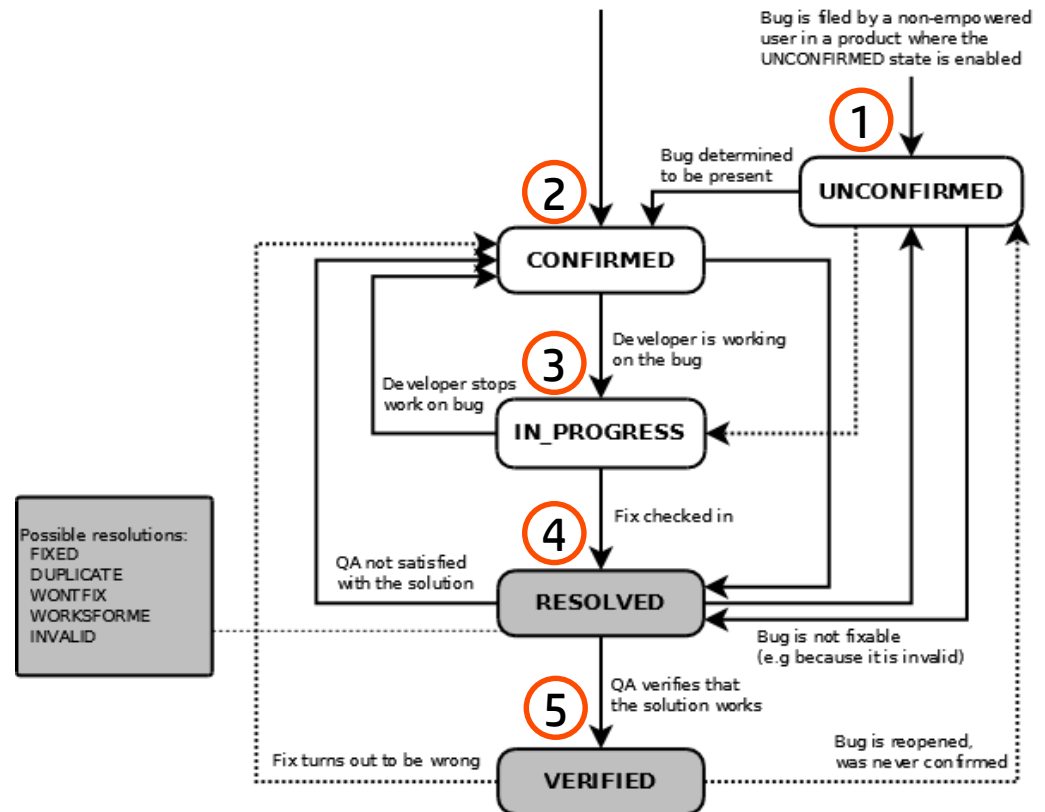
Bug is filed by a non-empowered user in a product where the UNCONFIRMED state is enabled

1

UNCONFIRMED

Bug determined to be present

2

CONFIRMED

Developer is working on the bug

3

Developer stops work on bug

IN_PROGRESS

Fix checked in

4

Possible resolutions:
FIXED
DUPLICATE
WONTFIX
WORKSFORME
INVALID

QA not satisfied with the solution

RESOLVED

Bug is not fixable (e.g because it is invalid)

QA verifies that the solution works

5

Fix turns out to be wrong

VERIFIED

Bug is reopened, was never confirmed